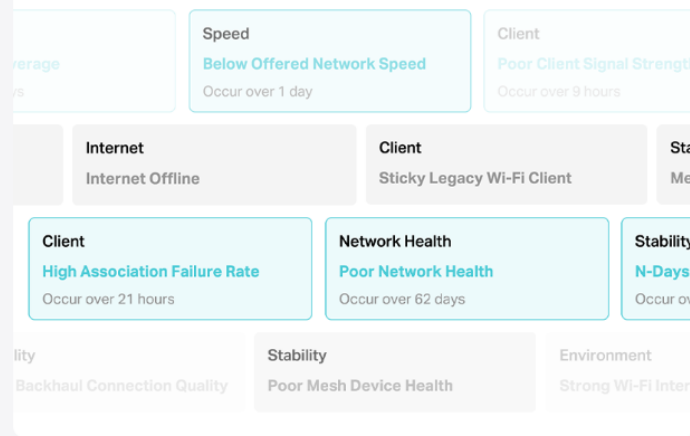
verage

ys

Speed

Below Offered Network Speed

Occur over 1 day

Client

Poor Client Signal Strength

Occur over 9 hours

Internet

Internet Offline

Client

Sticky Legacy Wi-Fi Client

Sta

Me

Client

High Association Failure Rate

Occur over 21 hours

Network Health

Poor Network Health

Occur over 62 days

Stability

N-Days

Occur o

lity

Backhaul Connection Quality

Stability

Poor Mesh Device Health

Environment

Strong Wi-Fi Inte